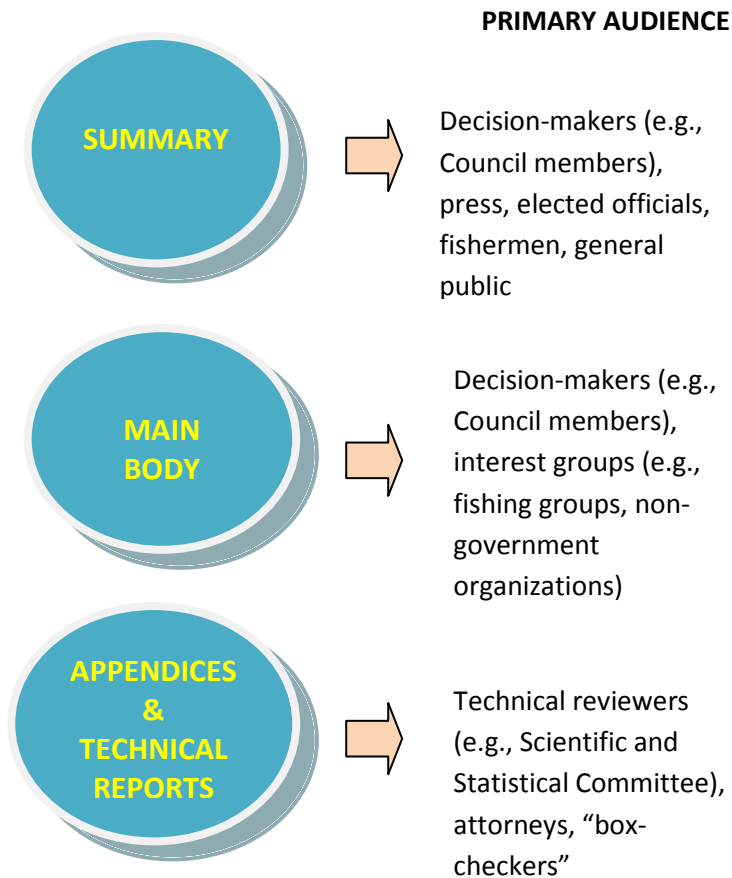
PRIMARY AUDIENCE

SUMMARY

Decision-makers (e.g., Council members), press, elected officials, fishermen, general public

MAIN BODY

Decision-makers (e.g., Council members), interest groups (e.g., fishing groups, non-government organizations)

APPENDICES & TECHNICAL REPORTS

Technical reviewers (e.g., Scientific and Statistical Committee), attorneys, “box-checkers”